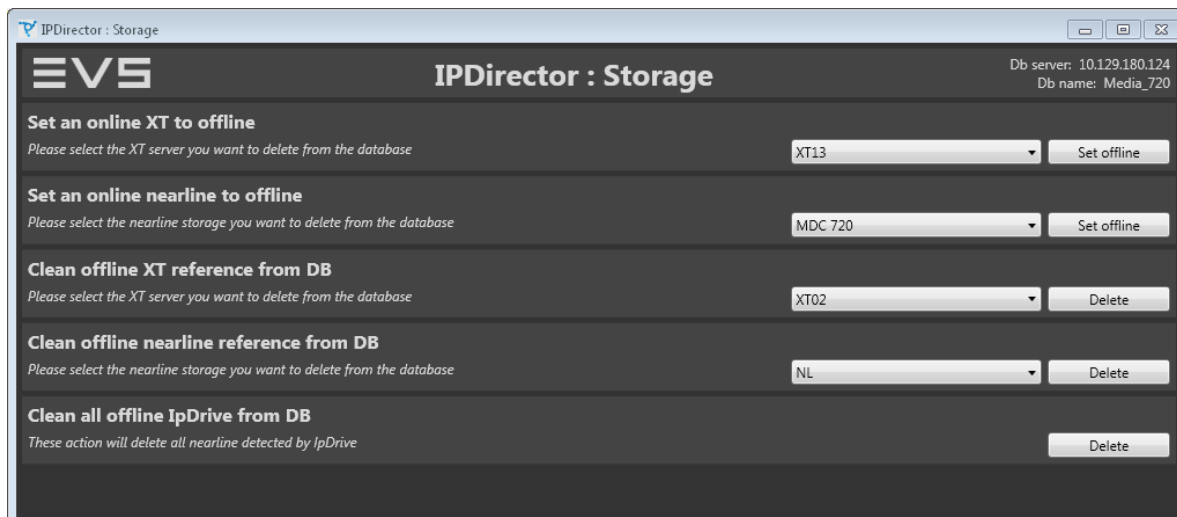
IPDirector : Storage

EVS

IPDirector : Storage

Db server: 10.129.180.124
Db name: Media_720

Set an online XT to offline
Please select the XT server you want to delete from the database
XT13
Set offline

Set an online nearline to offline
Please select the nearline storage you want to delete from the database
MDC 720
Set offline

Clean offline XT reference from DB
Please select the XT server you want to delete from the database
XT02
Delete

Clean offline nearline reference from DB
Please select the nearline storage you want to delete from the database
NL
Delete

Clean all offline IpDrive from DB
These action will delete all nearline detected by IpDrive
Delete